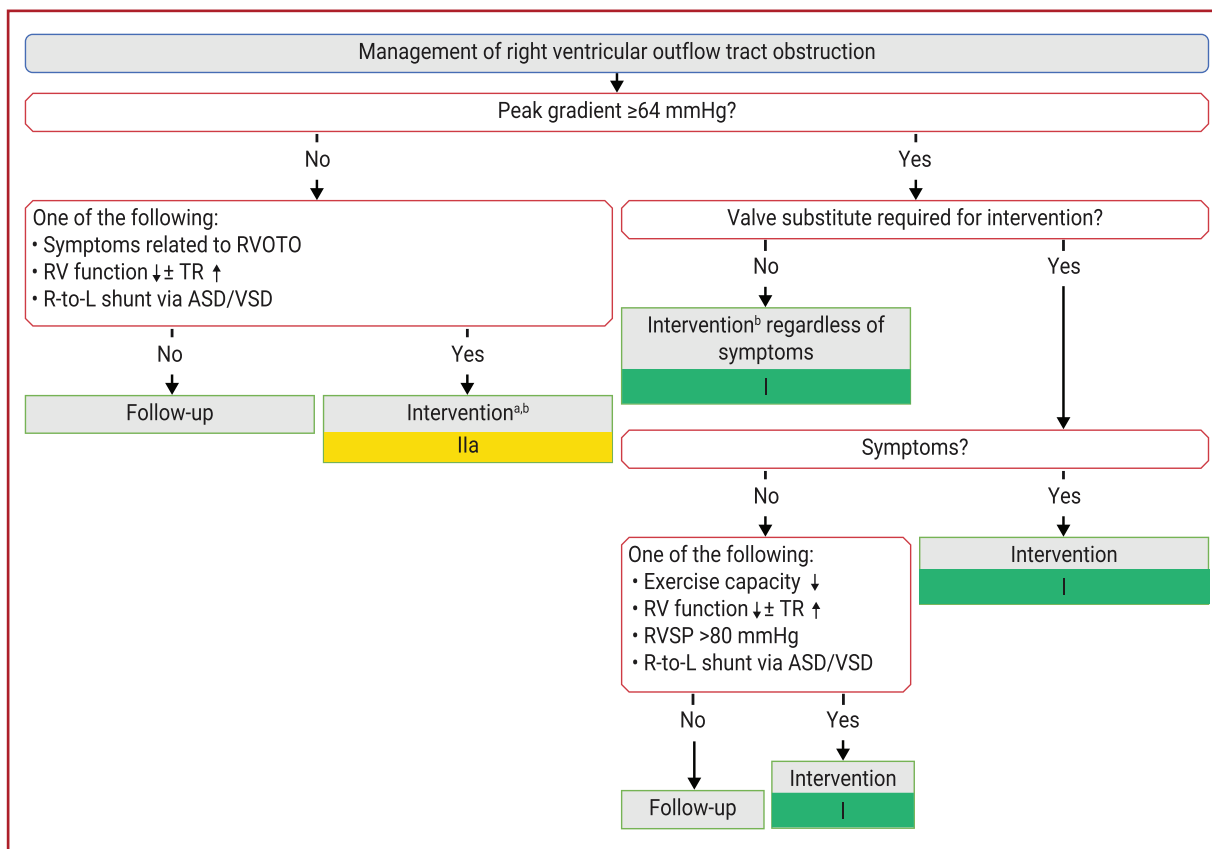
Management of right ventricular outflow tract obstruction

Peak gradient ≥64 mmHg?

No

Yes

One of the following:
• Symptoms related to RVOTO
• RV function ↓± TR ↑
• R-to-L shunt via ASD/VSD

No

Yes

Follow-up

Intervention$^{a,b}$

IIa

Valve substitute required for intervention?

No

Yes

Intervention$^{b}$ regardless of symptoms

I

Symptoms?

No

Yes

One of the following:
• Exercise capacity ↓
• RV function ↓± TR ↑
• RVSP >80 mmHg
• R-to-L shunt via ASD/VSD

Intervention

I

No

Yes

Follow-up

Intervention

I